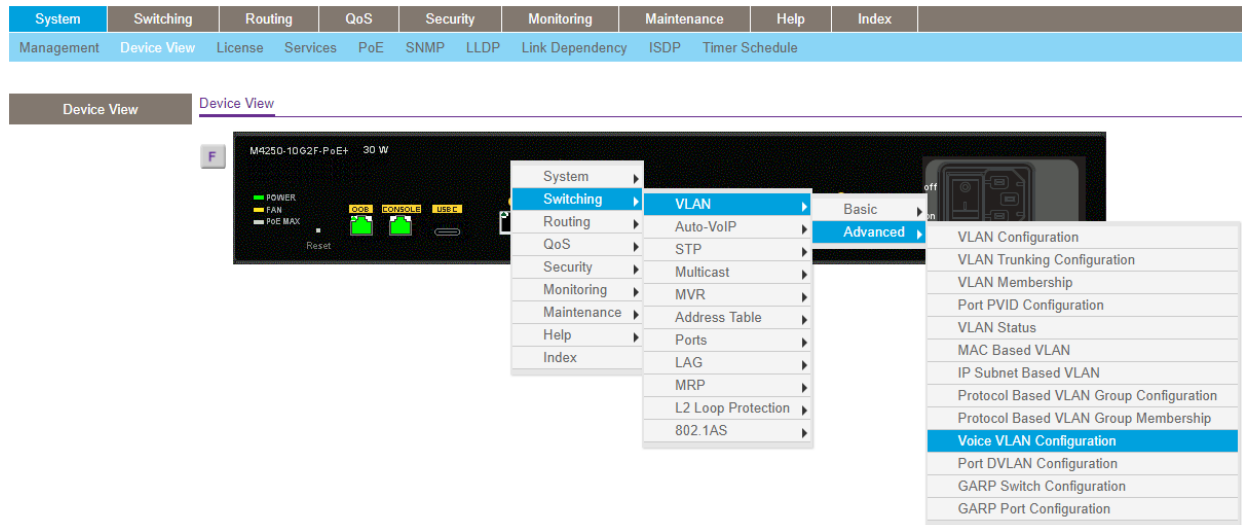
System Switching Routing QoS Security Monitoring Maintenance Help Index

Management Device View License Services PoE SNMP LLDP Link Dependency ISDP Timer Schedule

Device View

Device View

F

M4250-10G2F-PoE+ 30 W

POWER
FAN
PoE MAX

Reset

OOB CONSOLE USB C

off
on

System
Switching
Routing
QoS
Security
Monitoring
Maintenance
Help
Index

VLAN
Auto-VoIP
STP
Multicast
MVR
Address Table
Ports
LAG
MRP
L2 Loop Protection
802.1AS

Basic
Advanced

VLAN Configuration
VLAN Trunking Configuration
VLAN Membership
Port PVID Configuration
VLAN Status
MAC Based VLAN
IP Subnet Based VLAN
Protocol Based VLAN Group Configuration
Protocol Based VLAN Group Membership
Voice VLAN Configuration
Port DVLAN Configuration
GARP Switch Configuration
GARP Port Configuration